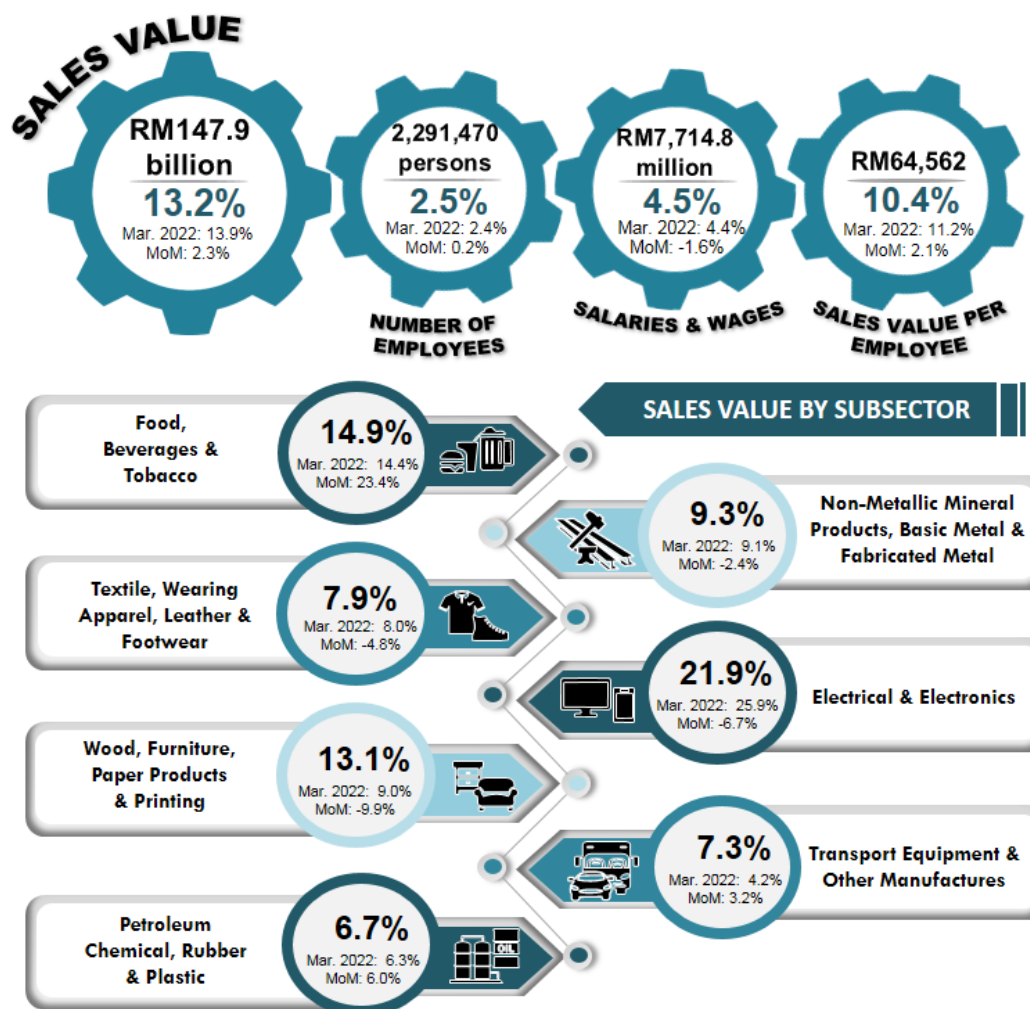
SALES VALUE

RM147.9 billion
13.2%
Mar. 2022: 13.9%
MoM: 2.3%

2,291,470 persons
2.5%
Mar. 2022: 2.4%
MoM: 0.2%
NUMBER OF EMPLOYEES

RM7,714.8 million
4.5%
Mar. 2022: 4.4%
MoM: -1.6%
SALARIES & WAGES

RM64,562
10.4%
Mar. 2022: 11.2%
MoM: 2.1%
SALES VALUE PER EMPLOYEE

SALES VALUE BY SUBSECTOR

Food, Beverages & Tobacco
14.9%
Mar. 2022: 14.4%
MoM: 23.4%

Non-Metallic Mineral Products, Basic Metal & Fabricated Metal
9.3%
Mar. 2022: 9.1%
MoM: -2.4%

Textile, Wearing Apparel, Leather & Footwear
7.9%
Mar. 2022: 8.0%
MoM: -4.8%

Electrical & Electronics
21.9%
Mar. 2022: 25.9%
MoM: -6.7%

Wood, Furniture, Paper Products & Printing
13.1%
Mar. 2022: 9.0%
MoM: -9.9%

Transport Equipment & Other Manufactures
7.3%
Mar. 2022: 4.2%
MoM: 3.2%

Petroleum Chemical, Rubber & Plastic
6.7%
Mar. 2022: 6.3%
MoM: 6.0%
OIL